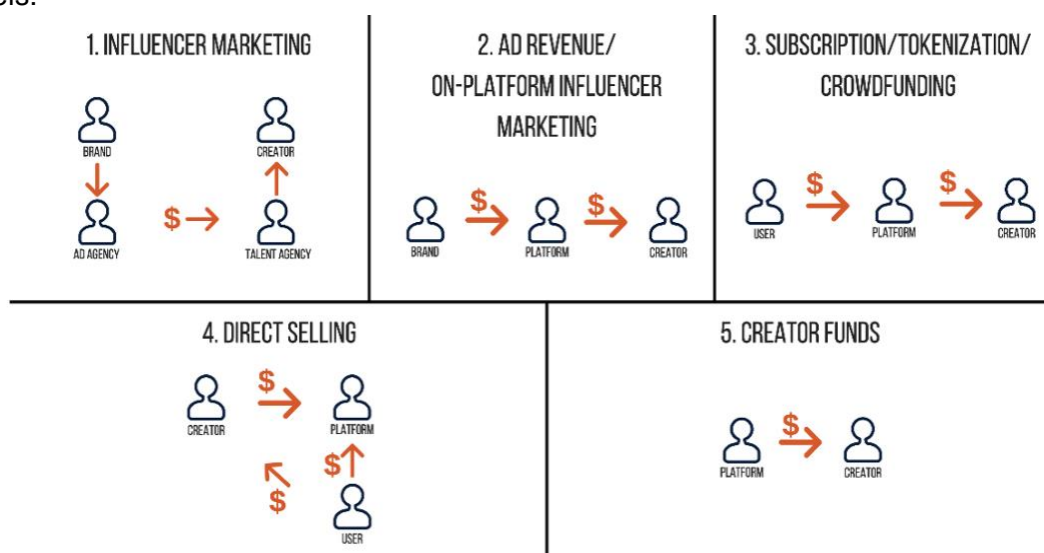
els:

1. INFLUENCER MARKETING

BRAND

AD AGENCY

$

CREATOR

TALENT AGENCY

2. AD REVENUE/ ON-PLATFORM INFLUENCER MARKETING

BRAND

$

PLATFORM

$

CREATOR

3. SUBSCRIPTION/TOKENIZATION/ CROWDFUNDING

USER

$

PLATFORM

$

CREATOR

4. DIRECT SELLING

CREATOR

$

PLATFORM

$

$

USER

5. CREATOR FUNDS

PLATFORM

$

CREATOR